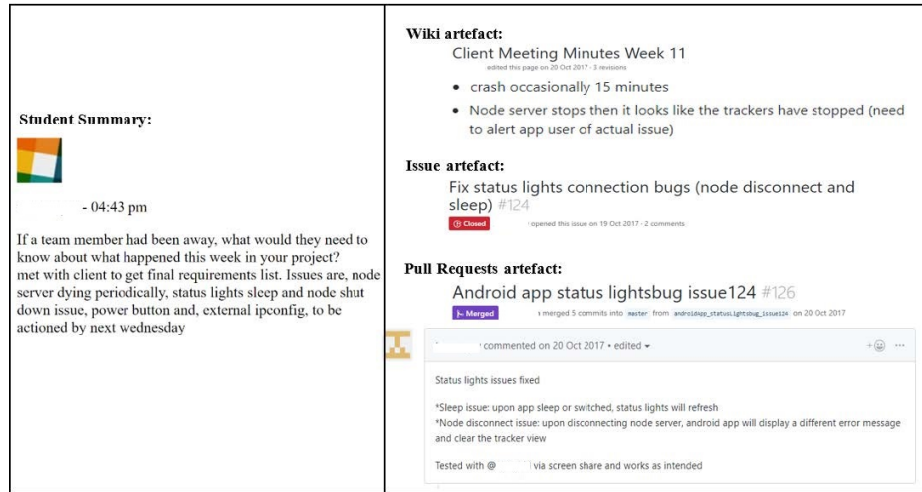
Student Summary:

- 04:43 pm

If a team member had been away, what would they need to know about what happened this week in your project?
met with client to get final requirements list. Issues are, node server dying periodically, status lights sleep and node shut down issue, power button and, external ipconfig, to be actioned by next wednesday

Wiki artefact:

Client Meeting Minutes Week 11

edited this page on 20 Oct 2017 · 3 revisions

- crash occasionally 15 minutes
- Node server stops then it looks like the trackers have stopped (need to alert app user of actual issue)

Issue artefact:

Fix status lights connection bugs (node disconnect and sleep) #124

Closed opened this issue on 19 Oct 2017 · 2 comments

Pull Requests artefact:

Android app status lightsbug issue124 #126

Merged merged 5 commits into master from androidapp_statusLightsbug_issue124 on 20 Oct 2017

commented on 20 Oct 2017 • edited

Status lights issues fixed

*Sleep issue: upon app sleep or switched, status lights will refresh
*Node disconnect issue: upon disconnecting node server, android app will display a different error message and clear the tracker view

Tested with @ via screen share and works as intended